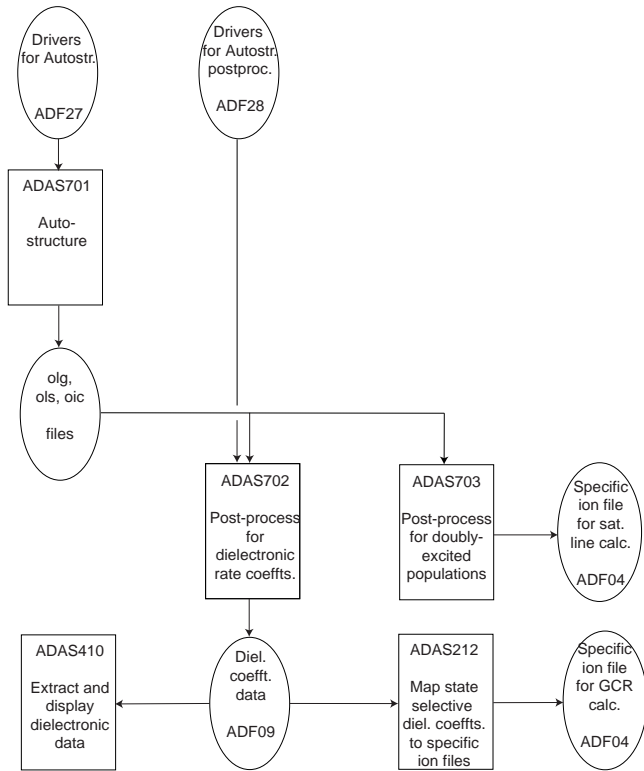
Drivers for Autostr.

ADF27

Drivers for Autostr. postproc.

ADF28

ADAS701

Auto-structure

olg, ols, oic

files

ADAS702

Post-process for dielectronic rate coeffts.

ADAS703

Post-process for doubly-excited populations

Specific ion file for sat. line calc.

ADF04

ADAS410

Extract and display dielectronic data

Diel. coefft. data

ADF09

ADAS212

Map state selective diel. coeffts. to specific ion files

Specific ion file for GCR calc.

ADF04